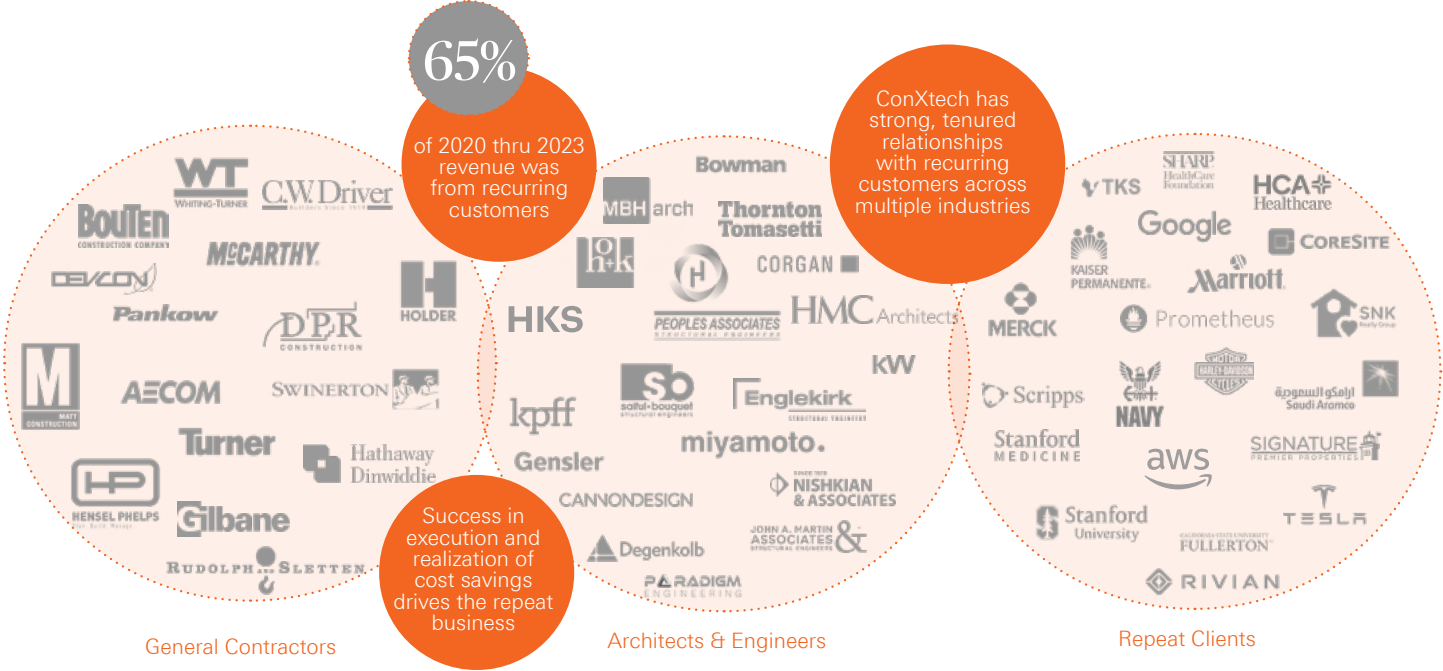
65%

of 2020 thru 2023 revenue was from recurring customers

ConXtech has strong, tenured relationships with recurring customers across multiple industries

WT
WHITING-TURNER

C.W. Driver
Builders Since 1919

BOUTEN
CONSTRUCTION COMPANY

McCARTHY

DEVCON

HOLDER

Pankow

DPR
CONSTRUCTION

M
MATT CONSTRUCTION

AECOM

SWINERTON

Turner

Hathaway Dinwiddie

HP
HENSEL PHELPS

Gilbane

RUDOLPH SLETTEN

Success in execution and realization of cost savings drives the repeat business

General Contractors

Bowman

MBH arch

Thornton Tomasetti

h+k

CORGAN

PEOPLES ASSOCIATES
STRUCTURAL ENGINEERS

HKS

HMC Architects

KW

saiful•bouquet
structural engineers

Englekirk
STRUCTURAL ENGINEERS

kpff

miyamoto.

Gensler

NISHKIAN & ASSOCIATES

CANNONDESIGN

JOHN A. MARTIN & ASSOCIATES
STRUCTURAL ENGINEERS

Degenkolb

PARADIGM
ENGINEERING

Architects & Engineers

TKS

SHARP
HealthCare Foundation

HCA Healthcare

Google

CORESITE

KAISER PERMANENTE

Marriott

MERCK

Prometheus

SNK
Realty Group

Scripps

NAVY

HARLEY-DAVIDSON

أرامكو السعودية
Saudi Aramco

Stanford
MEDICINE

aws

SIGNATURE
PREMIER PROPERTIES

Stanford
University

CALIFORNIA STATE UNIVERSITY
FULLERTON

TESLA

RIVIAN

Repeat Clients